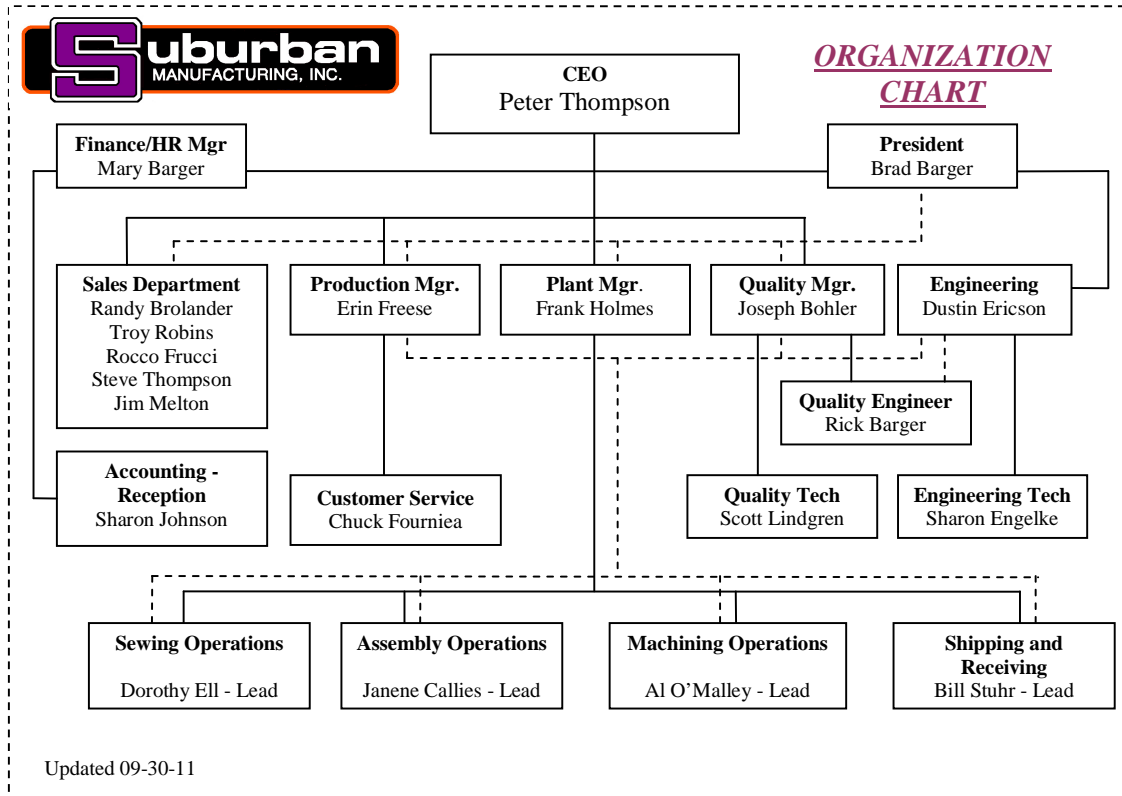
Suburban MANUFACTURING, INC.

ORGANIZATION CHART

CEO
Peter Thompson

Finance/HR Mgr
Mary Barger

President
Brad Barger

Sales Department
Randy Brolander
Troy Robins
Rocco Frucci
Steve Thompson
Jim Melton

Production Mgr.
Erin Freese

Plant Mgr.
Frank Holmes

Quality Mgr.
Joseph Bohler

Engineering
Dustin Ericson

Quality Engineer
Rick Barger

Accounting - Reception
Sharon Johnson

Customer Service
Chuck Fourniea

Quality Tech
Scott Lindgren

Engineering Tech
Sharon Engelke

Sewing Operations
Dorothy Ell - Lead

Assembly Operations
Janene Callies - Lead

Machining Operations
Al O'Malley - Lead

Shipping and Receiving
Bill Stuhr - Lead

Updated 09-30-11